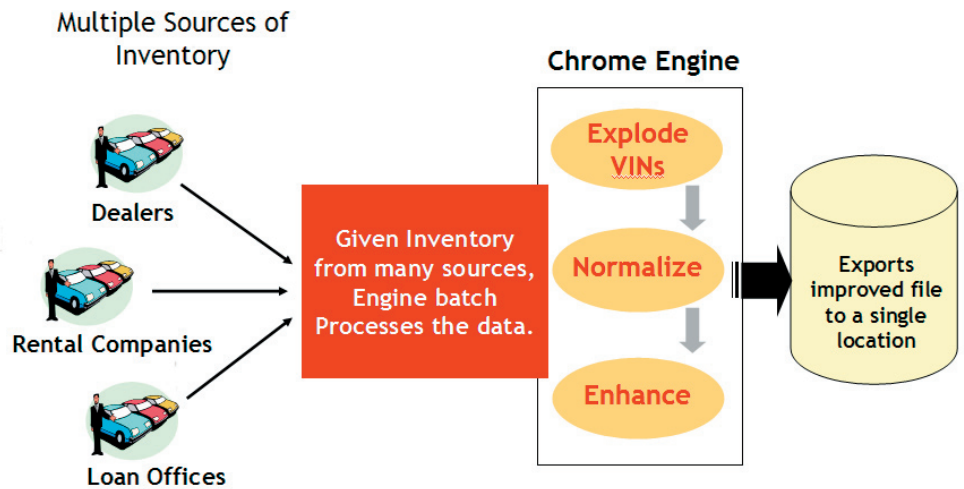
Multiple Sources of Inventory

Dealers

Rental Companies

Loan Offices

Given Inventory from many sources, Engine batch Processes the data.

Chrome Engine

Explode VINs

Normalize

Enhance

Exports improved file to a single location